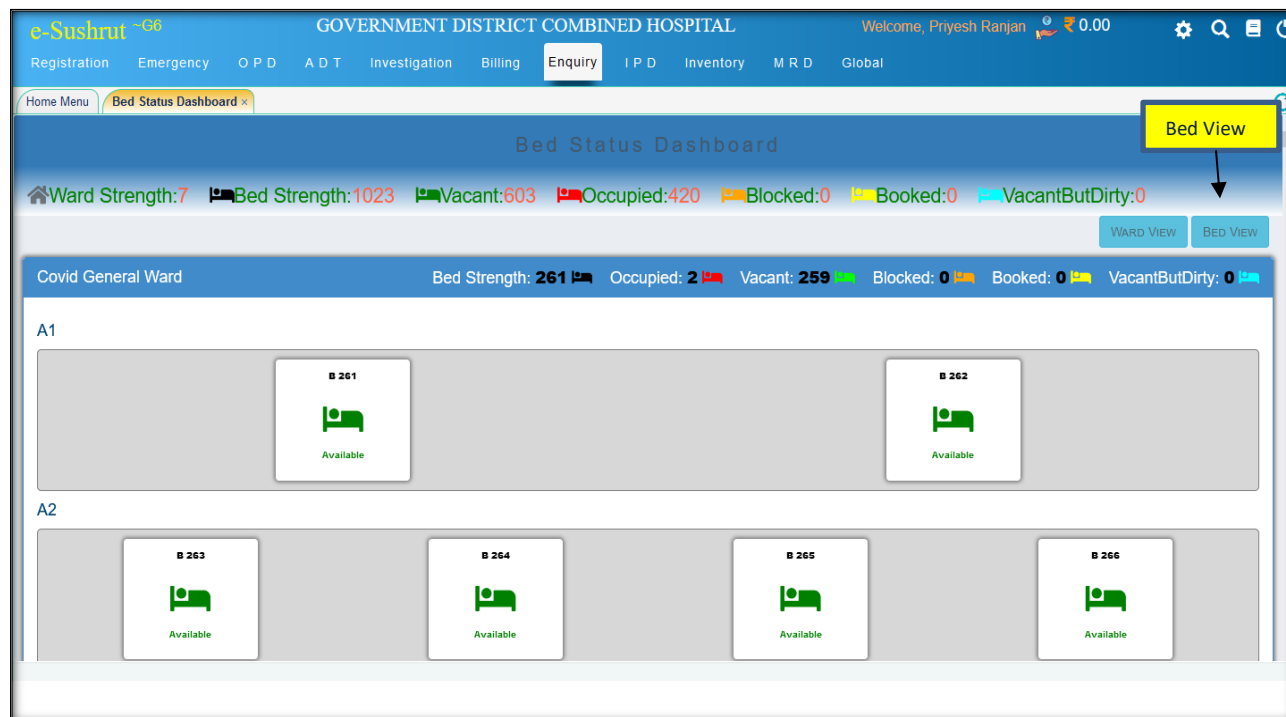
e-Sushrut ~G6 GOVERNMENT DISTRICT COMBINED HOSPITAL Welcome, Priyesh Ranjan ₹ 0.00

Registration Emergency O P D A D T Investigation Billing Enquiry I P D Inventory M R D Global

Home Menu Bed Status Dashboard ×

Bed Status Dashboard

Bed View

Ward Strength:7 Bed Strength:1023 Vacant:603 Occupied:420 Blocked:0 Booked:0 VacantButDirty:0

WARD VIEW BED VIEW

Covid General Ward Bed Strength: 261 Occupied: 2 Vacant: 259 Blocked: 0 Booked: 0 VacantButDirty: 0

A1

B 261
Available

B 262
Available

A2

B 263
Available

B 264
Available

B 265
Available

B 266
Available